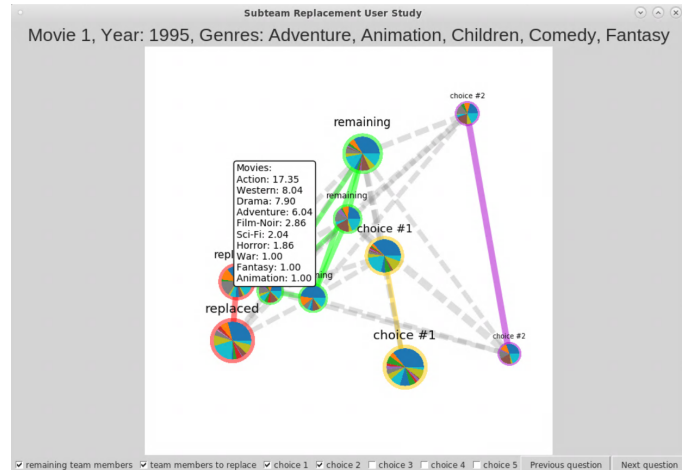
Subteam Replacement User Study

Movie 1, Year: 1995, Genres: Adventure, Animation, Children, Comedy, Fantasy

choice #2

remaining

Movies:
Action: 17.35
Western: 8.04
Drama: 7.90
Adventure: 6.04
Film-Noir: 2.86
Sci-Fi: 2.04
Horror: 1.86
War: 1.00
Fantasy: 1.00
Animation: 1.00

remaining

choice #1

repl

ning

replaced

choice #1

choice #2

☑ remaining team members ☑ team members to replace ☑ choice 1 ☑ choice 2 ☐ choice 3 ☐ choice 4 ☐ choice 5 Previous question Next question